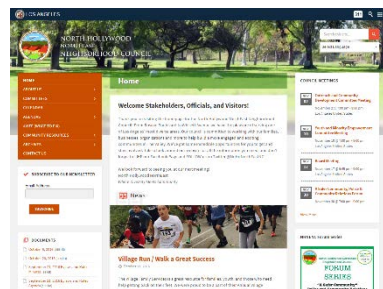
LOS ANGELES

NORTH HOLLYWOOD NORTHEAST NEIGHBORHOOD COUNCIL

HOME

Home

Welcome Stakeholders, Officials, and Visitors!

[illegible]

News

Village Run / Walk a Great Success

COUNCIL MEETINGS

SUBSCRIBE TO OUR NEWSLETTER

DOCUMENTS

FORUM